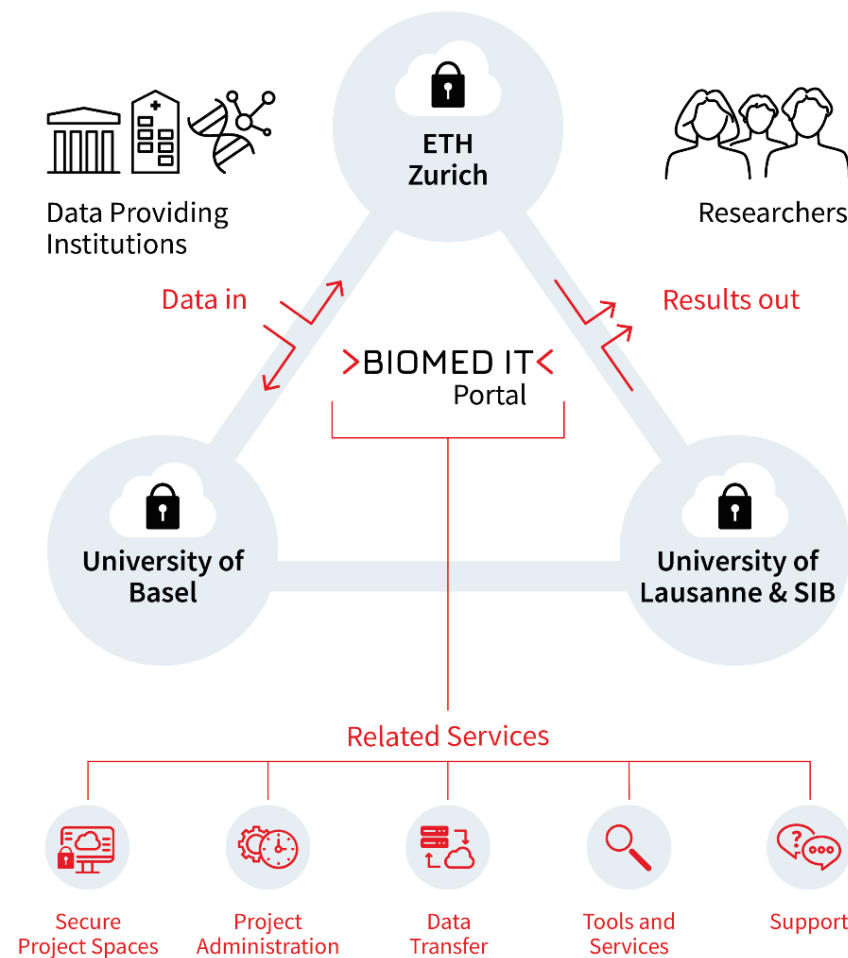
ETH Zurich

Data Providing Institutions

Researchers

Data in

Results out

>BIOMED IT< Portal

University of Basel

University of Lausanne & SIB

Related Services

Secure Project Spaces

Project Administration

Data Transfer

Tools and Services

Support